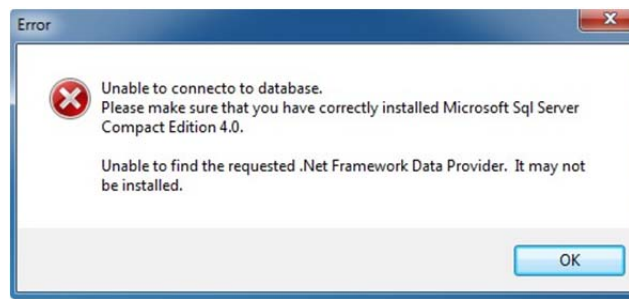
Error

Unable to connecto to database.
Please make sure that you have correctly installed Microsoft Sql Server Compact Edition 4.0.

Unable to find the requested .Net Framework Data Provider. It may not be installed.

OK